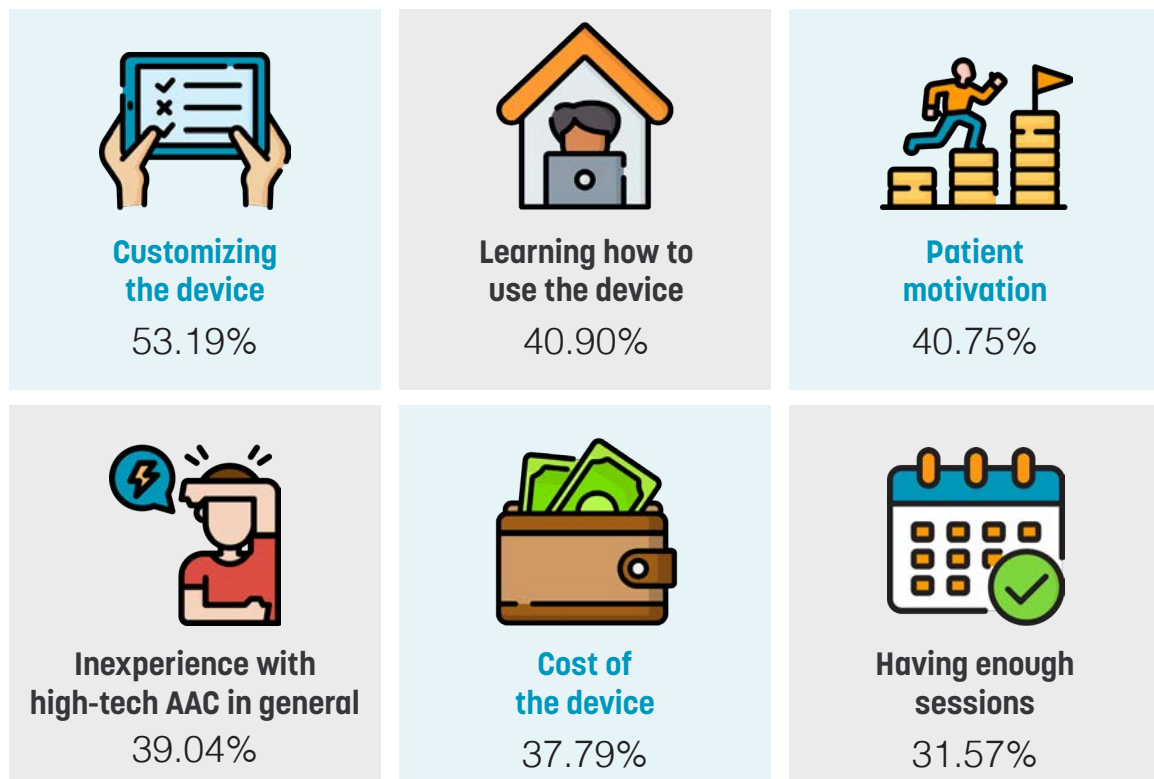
Customizing the device
53.19%

Learning how to use the device
40.90%

Patient motivation
40.75%

Inexperience with high-tech AAC in general
39.04%

Cost of the device
37.79%

Having enough sessions
31.57%